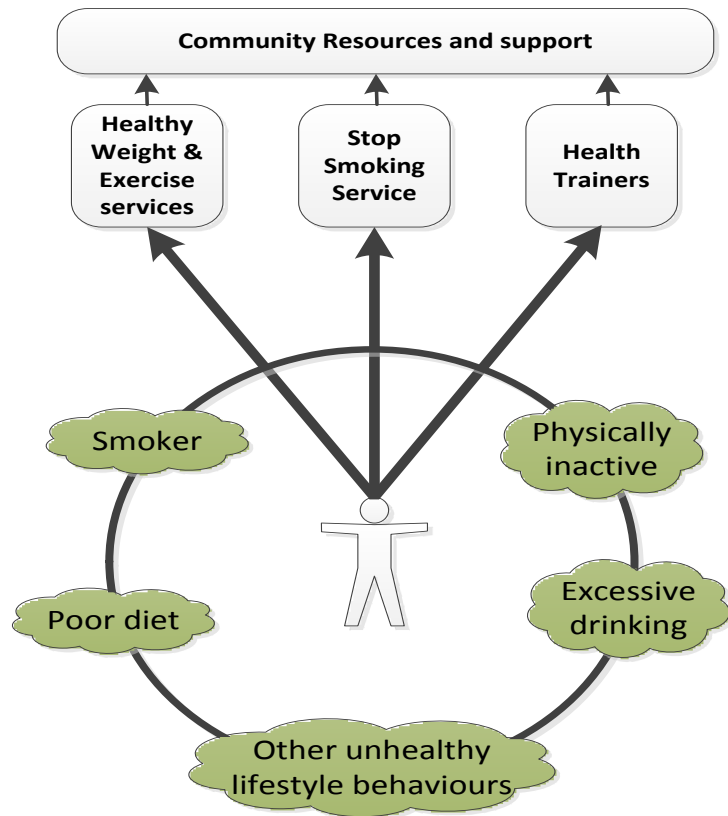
Community Resources and support

Healthy Weight & Exercise services

Stop Smoking Service

Health Trainers

Smoker

Physically inactive

Poor diet

Excessive drinking

Other unhealthy lifestyle behaviours